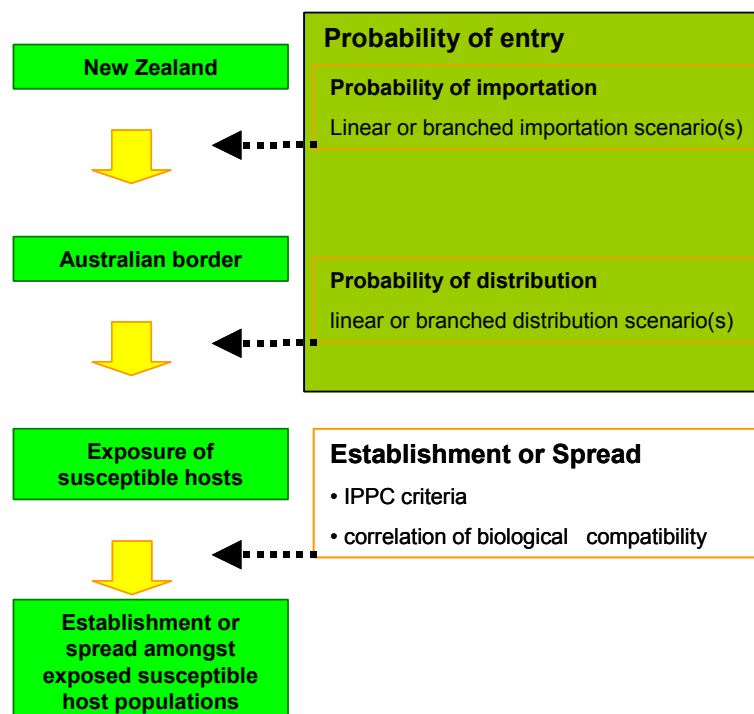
New Zealand

Australian border

Exposure of susceptible hosts

Establishment or spread amongst exposed susceptible host populations

Probability of entry

Probability of importation

Linear or branched importation scenario(s)

Probability of distribution

linear or branched distribution scenario(s)

Establishment or Spread

• IPPC criteria

• correlation of biological compatibility